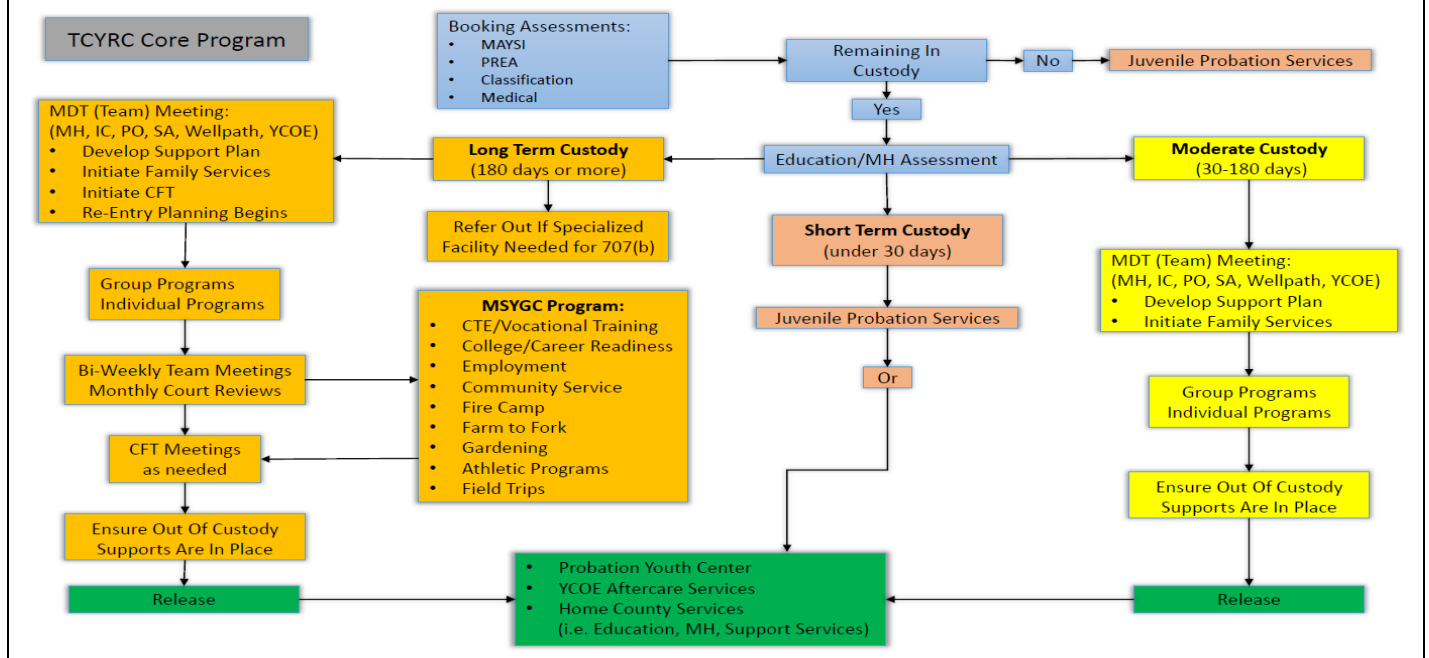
TCYRC Core Program

Booking Assessments:
- MAYSI
- PREA
- Classification
- Medical

Remaining In Custody

No

Juvenile Probation Services

Yes

MDT (Team) Meeting:
(MH, IC, PO, SA, Wellpath, YCOE)
- Develop Support Plan
- Initiate Family Services
- Initiate CFT
- Re-Entry Planning Begins

Long Term Custody
(180 days or more)

Education/MH Assessment

Moderate Custody
(30-180 days)

Refer Out If Specialized Facility Needed for 707(b)

Short Term Custody
(under 30 days)

Group Programs
Individual Programs

MSYGC Program:
- CTE/Vocational Training
- College/Career Readiness
- Employment
- Community Service
- Fire Camp
- Farm to Fork
- Gardening
- Athletic Programs
- Field Trips

Juvenile Probation Services

MDT (Team) Meeting:
(MH, IC, PO, SA, Wellpath, YCOE)
- Develop Support Plan
- Initiate Family Services

Bi-Weekly Team Meetings
Monthly Court Reviews

Or

Group Programs
Individual Programs

CFT Meetings
as needed

Ensure Out Of Custody Supports Are In Place

Ensure Out Of Custody Supports Are In Place

Release

- Probation Youth Center
- YCOE Aftercare Services
- Home County Services
(i.e. Education, MH, Support Services)

Release